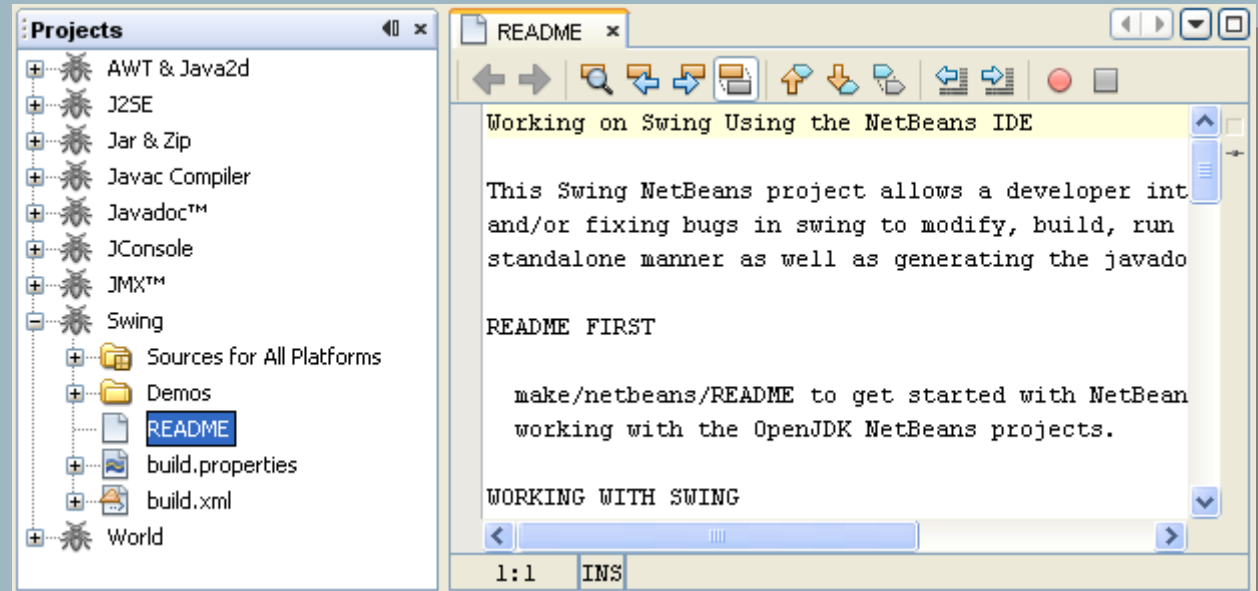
Projects

AWT & Java2d
J2SE
Jar & Zip
Javac Compiler
Javadoc™
JConsole
JMX™
Swing
Sources for All Platforms
Demos
README
build.properties
build.xml
World

README

Working on Swing Using the NetBeans IDE

This Swing NetBeans project allows a developer int
and/or fixing bugs in swing to modify, build, run
standalone manner as well as generating the javado

README FIRST

make/netbeans/README to get started with NetBean
working with the OpenJDK NetBeans projects.

WORKING WITH SWING

1:1 INS